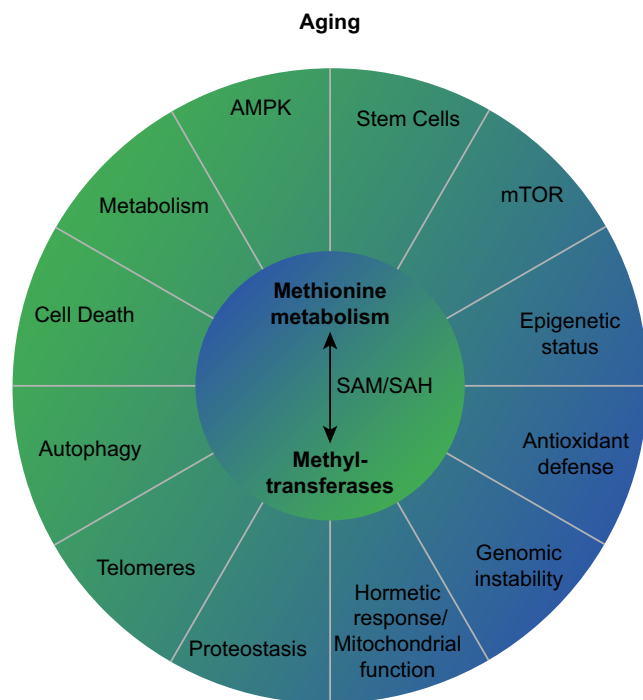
Aging

AMPK

Stem Cells

mTOR

Epigenetic status

Antioxidant defense

Genomic instability

Hormetic response/ Mitochondrial function

Proteostasis

Telomeres

Autophagy

Cell Death

Metabolism

Methionine metabolism

SAM/SAH

Methyltransferases